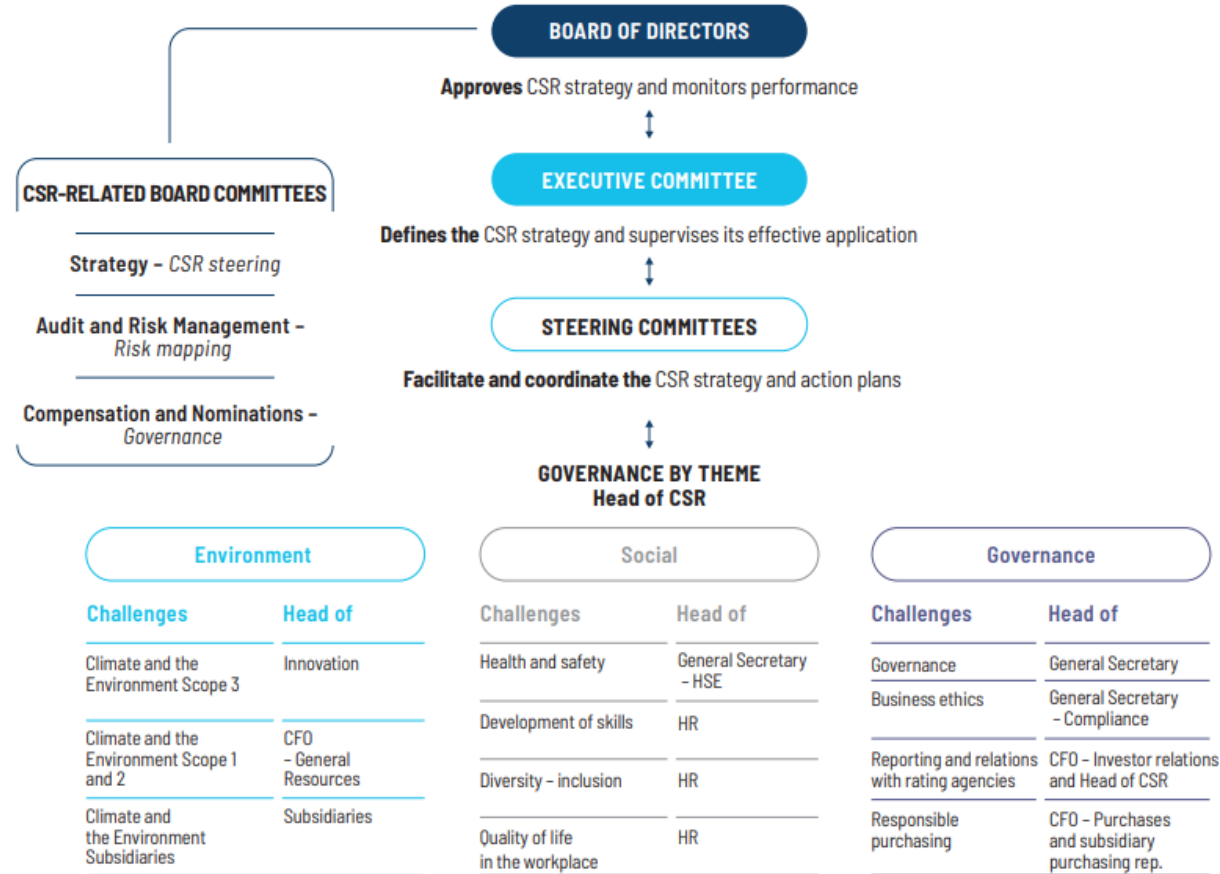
BOARD OF DIRECTORS

**Approves** CSR strategy and monitors performance

EXECUTIVE COMMITTEE

**Defines the** CSR strategy and supervises its effective application

STEERING COMMITTEES

**Facilitate and coordinate the** CSR strategy and action plans

CSR-RELATED BOARD COMMITTEES

**Strategy –** *CSR steering*

**Audit and Risk Management –** *Risk mapping*

**Compensation and Nominations –** *Governance*

GOVERNANCE BY THEME
Head of CSR

Environment

| Challenges | Head of |
|---|---|
| Climate and the Environment Scope 3 | Innovation |
| Climate and the Environment Scope 1 and 2 | CFO – General Resources |
| Climate and the Environment Subsidiaries | Subsidiaries |

Social

| Challenges | Head of |
|---|---|
| Health and safety | General Secretary – HSE |
| Development of skills | HR |
| Diversity – inclusion | HR |
| Quality of life in the workplace | HR |

Governance

| Challenges | Head of |
|---|---|
| Governance | General Secretary |
| Business ethics | General Secretary – Compliance |
| Reporting and relations with rating agencies | CFO – Investor relations and Head of CSR |
| Responsible purchasing | CFO – Purchases and subsidiary purchasing rep. |